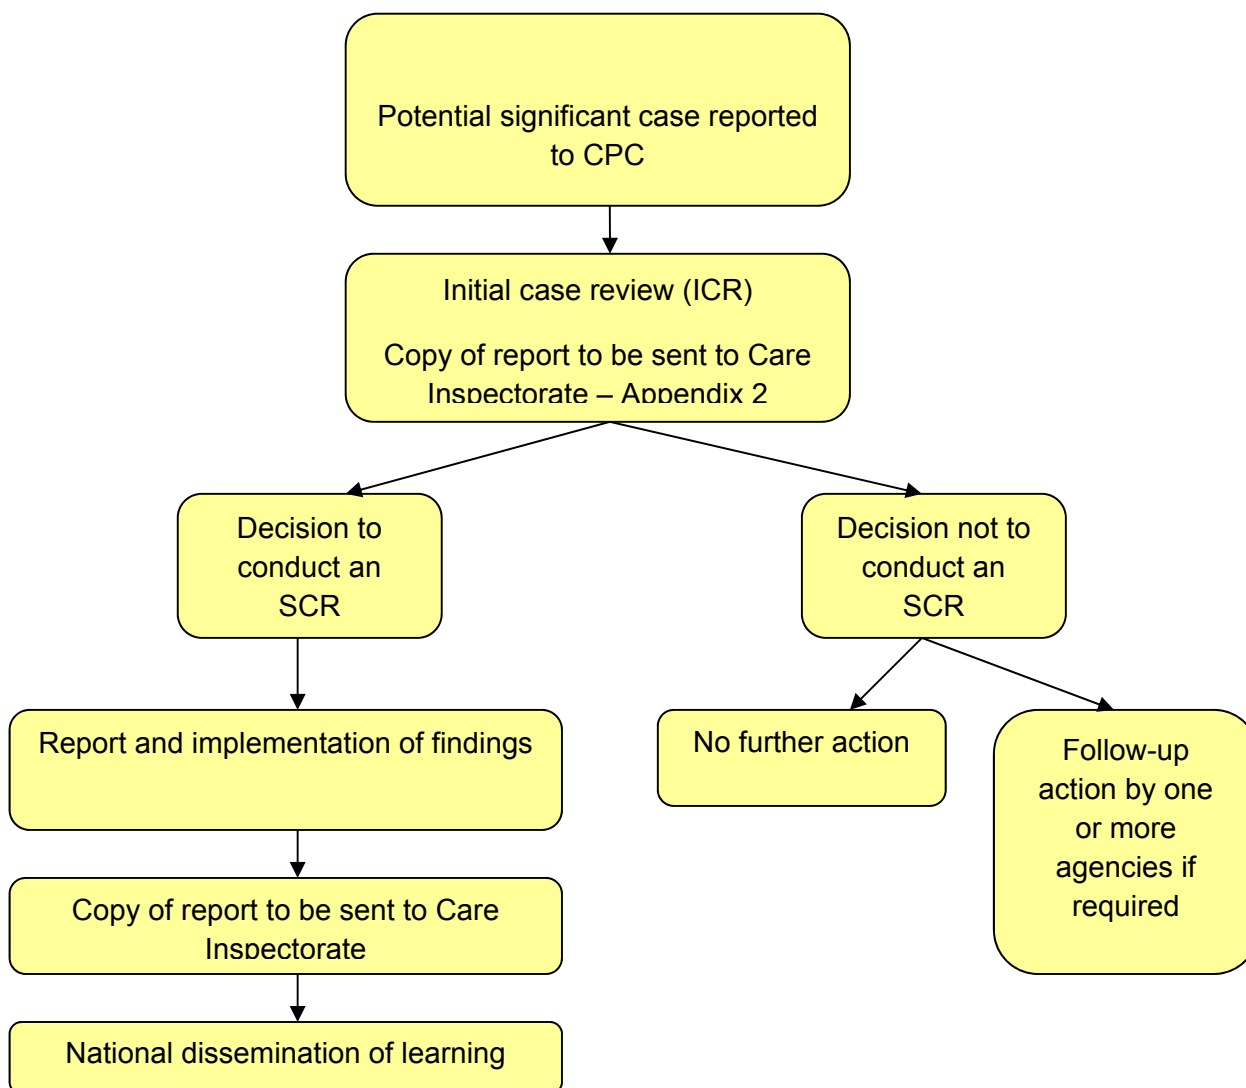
Potential significant case reported to CPC

Initial case review (ICR)

Copy of report to be sent to Care Inspectorate – Appendix 2

Decision to conduct an SCR

Decision not to conduct an SCR

Report and implementation of findings

No further action

Follow-up action by one or more agencies if required

Copy of report to be sent to Care Inspectorate

National dissemination of learning